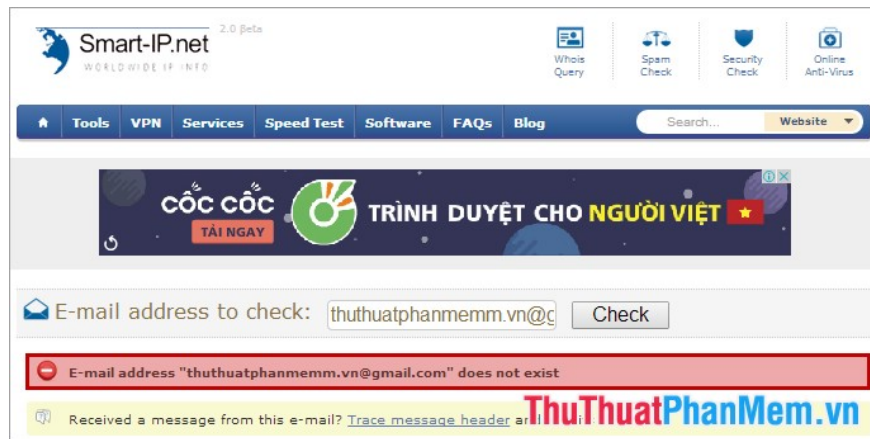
Smart-IP.net 2.0 Beta
WORLDWIDE IP INFO

Whois Query
Spam Check
Security Check
Online Anti-Virus

Tools
VPN
Services
Speed Test
Software
FAQs
Blog
Search...
Website

CỐC CỐC
TẢI NGAY
TRÌNH DUYỆT CHO NGƯỜI VIỆT

E-mail address to check: thuthuatphanmemm.vn@g
Check

E-mail address "thuthuatphanmemm.vn@gmail.com" does not exist

Received a message from this e-mail? Trace message header and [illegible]

ThuThuatPhanMem.vn